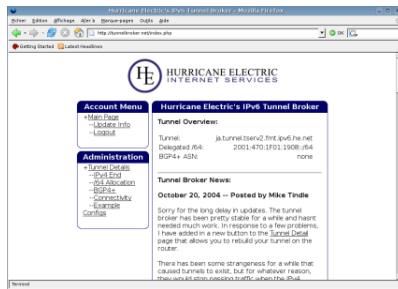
Hurricane Electric's IPv6 Tunnel Broker - Mozilla Firefox

Fichier Édition Affichage Aller à Marque-pages Outils Aide

http://tunnelbroker.net/index.php

OK

Getting Started Latest Headlines

HE

HURRICANE ELECTRIC
INTERNET SERVICES

Account Menu

Main Page
Update Info
Logout

Administration

Tunnel Details
IPv6 End
/64 Allocation
BGP4+
Connectivity
Example Configs

Hurricane Electric's IPv6 Tunnel Broker

Tunnel Overview:

| | |
|---|---|
| Tunnel: | ja.tunnel.tserv2.fmt.ipv6.he.net |
| Delegated /64: | 2001:470:1F01:1908::/64 |
| BGP4+ ASN: | none |

Tunnel Broker News:

October 20, 2004 -- Posted by Mike Tindle

Sorry for the long delay in updates. The tunnel broker has been pretty stable for a while and hasnt needed much work. In response to a few problems, I have added in a new button to the Tunnel Detail page that allows you to rebuild your tunnel on the router.

There has been some strangeness for a while that caused tunnels to exist, but for whatever reason, they would stop passing traffic when the IPv4 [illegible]

Terminé